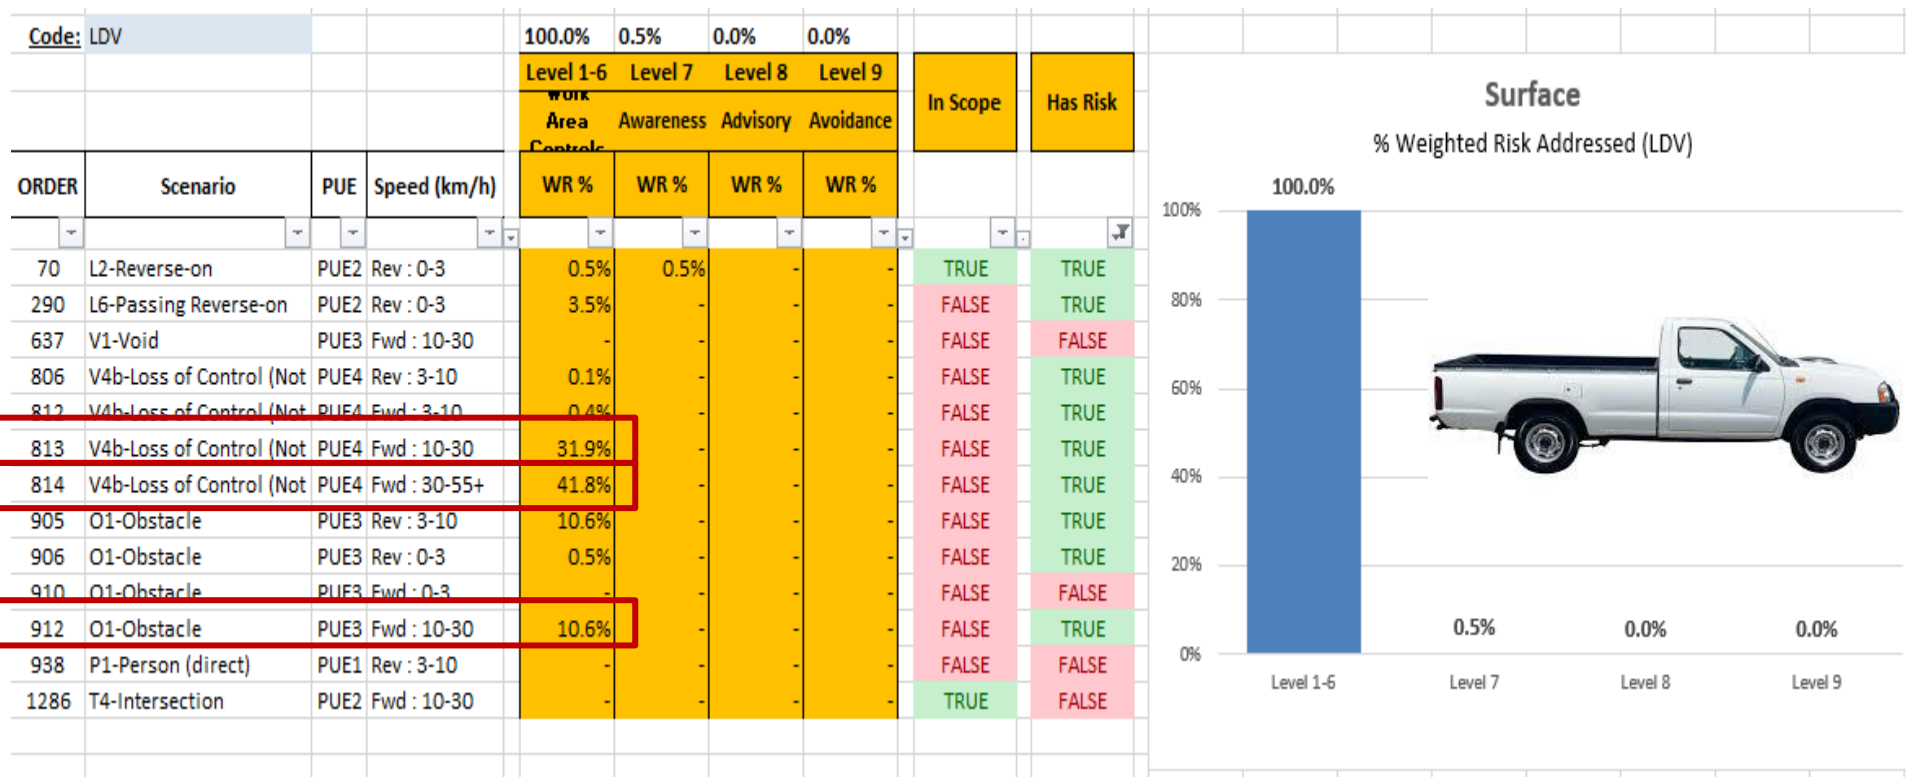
Code: LDV

| | | | | 100.0% | 0.5% | 0.0% | 0.0% | | |
|---|---|---|---|---|---|---|---|---|---|
| | | | | Level 1-6 | Level 7 | Level 8 | Level 9 | In Scope | Has Risk |
| | | | | Work Area Controls | Awareness | Advisory | Avoidance | | |
| ORDER | Scenario | PUE | Speed (km/h) | WR % | WR % | WR % | WR % | | |
| 70 | L2-Reverse-on | PUE2 | Rev : 0-3 | 0.5% | 0.5% | - | - | TRUE | TRUE |
| 290 | L6-Passing Reverse-on | PUE2 | Rev : 0-3 | 3.5% | - | - | - | FALSE | TRUE |
| 637 | V1-Void | PUE3 | Fwd : 10-30 | - | - | - | - | FALSE | FALSE |
| 806 | V4b-Loss of Control (Not | PUE4 | Rev : 3-10 | 0.1% | - | - | - | FALSE | TRUE |
| 812 | V4b-Loss of Control (Not | PUE4 | Fwd : 3-10 | 0.4% | - | - | - | FALSE | TRUE |
| 813 | V4b-Loss of Control (Not | PUE4 | Fwd : 10-30 | 31.9% | - | - | - | FALSE | TRUE |
| 814 | V4b-Loss of Control (Not | PUE4 | Fwd : 30-55+ | 41.8% | - | - | - | FALSE | TRUE |
| 905 | O1-Obstacle | PUE3 | Rev : 3-10 | 10.6% | - | - | - | FALSE | TRUE |
| 906 | O1-Obstacle | PUE3 | Rev : 0-3 | 0.5% | - | - | - | FALSE | TRUE |
| 910 | O1-Obstacle | PUE3 | Fwd : 0-3 | - | - | - | - | FALSE | FALSE |
| 912 | O1-Obstacle | PUE3 | Fwd : 10-30 | 10.6% | - | - | - | FALSE | TRUE |
| 938 | P1-Person (direct) | PUE1 | Rev : 3-10 | - | - | - | - | FALSE | FALSE |
| 1286 | T4-Intersection | PUE2 | Fwd : 10-30 | - | - | - | - | TRUE | FALSE |

Surface
% Weighted Risk Addressed (LDV)
100%
80%
60%
40%
20%
0%
100.0%
0.5%
0.0%
0.0%
Level 1-6
Level 7
Level 8
Level 9